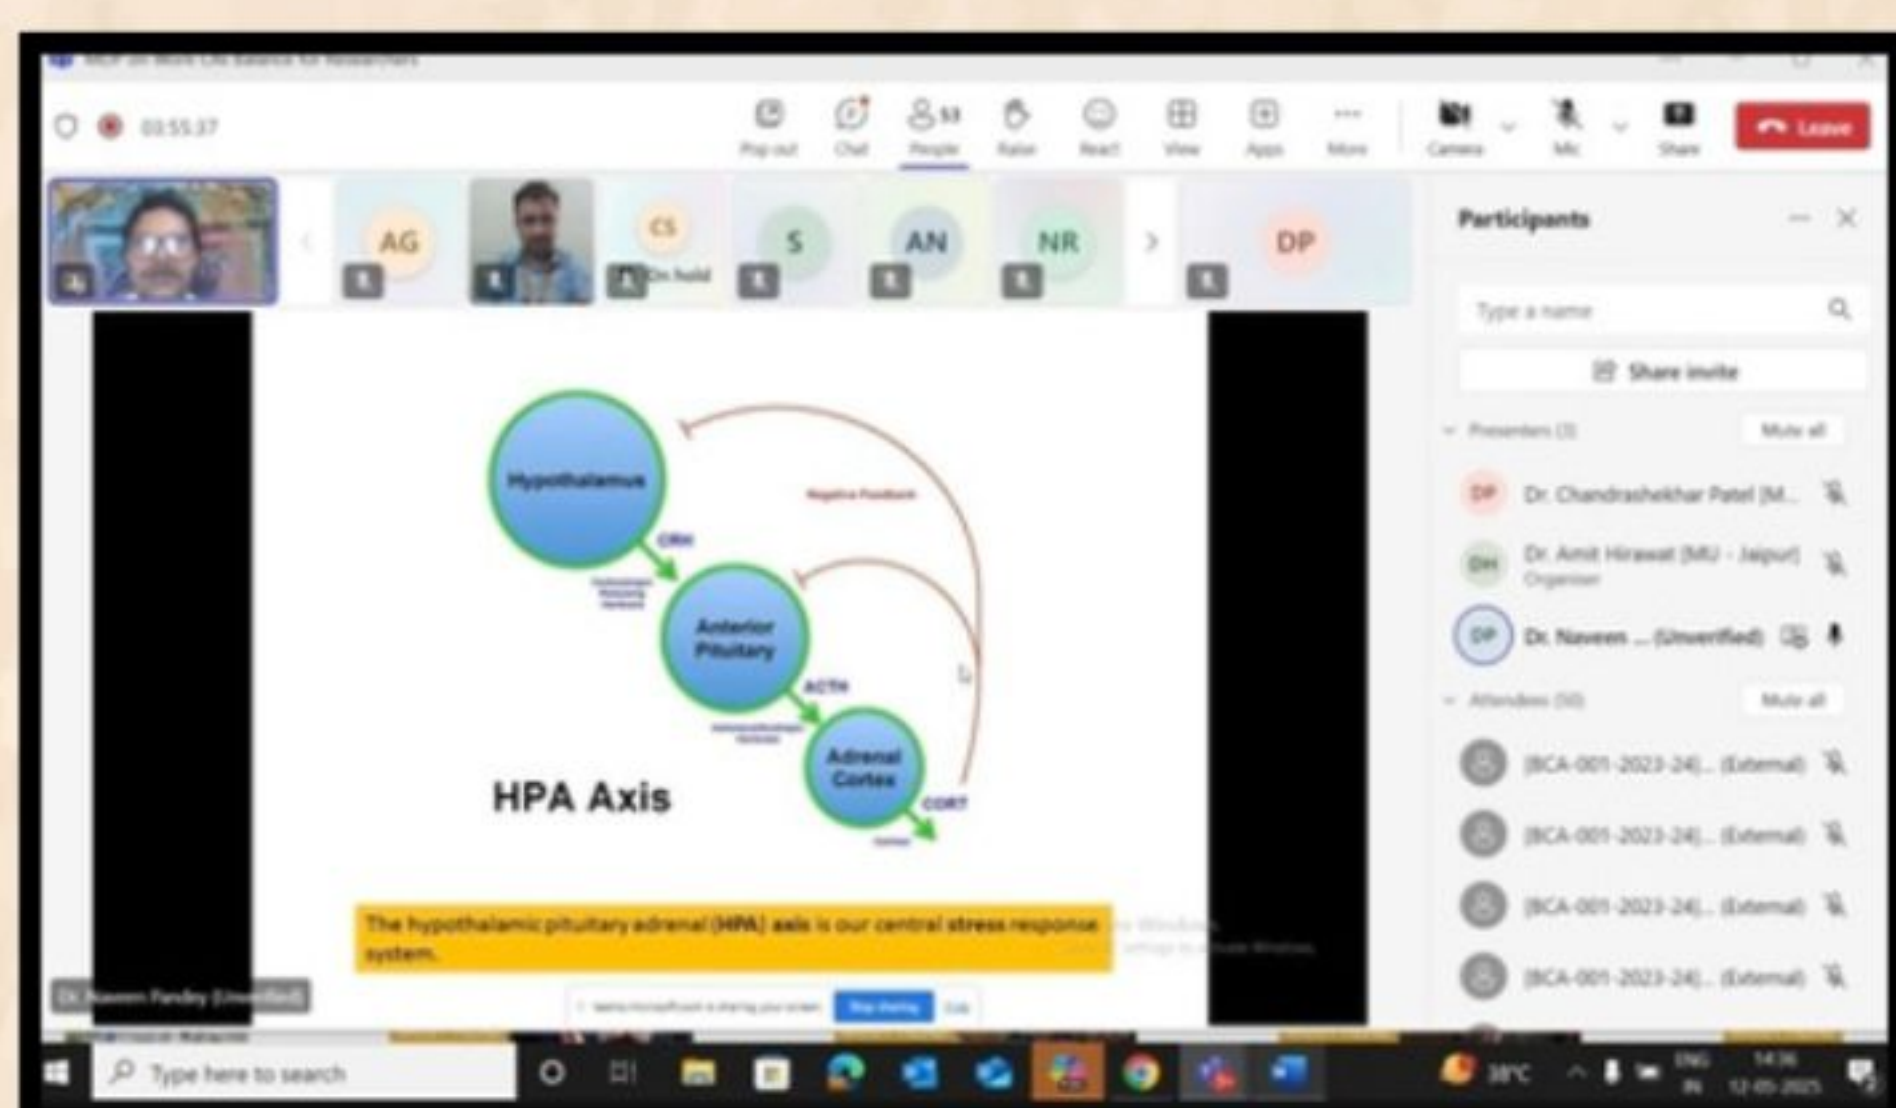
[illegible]

03:55:37

Pop out
Chat
53
People
Raise
React
View
Apps
More
Camera
Mic
Share
Leave

AG
CS
On hold
S
AN
NR
DP

Participants

Type a name

Share invite

Presenters (3)
Mute all

DP Dr. Chandrashekhar Patel (M...
DH Dr. Amit Hirawat (MU - Jaipur)
Organizer
DP Dr. Naveen ... (Unverified)

Attendees (50)
Mute all

(BCA-001-2023-24)... (External)
(BCA-001-2023-24)... (External)
(BCA-001-2023-24)... (External)
(BCA-001-2023-24)... (External)

Hypothalamus
Negative Feedback
CRH
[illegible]
Anterior Pituitary
ACTH
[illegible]
Adrenal Cortex
CORT
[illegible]

HPA Axis

The hypothalamic pituitary adrenal (HPA) axis is our central stress response system.

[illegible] Windows
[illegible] settings to activate Windows.

Dr. Naveen Pandey (Unverified)

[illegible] is sharing your screen
Stop sharing

Type here to search

38°C
ENG IN
14:36
12-05-2025